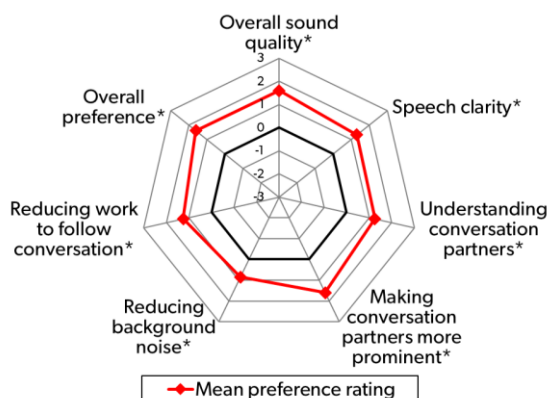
Overall sound quality*

3
2
1
0
-1
-2
-3

Speech clarity*

Understanding conversation partners*

Making conversation partners more prominent*

Reducing background noise*

Reducing work to follow conversation*

Overall preference*

Mean preference rating